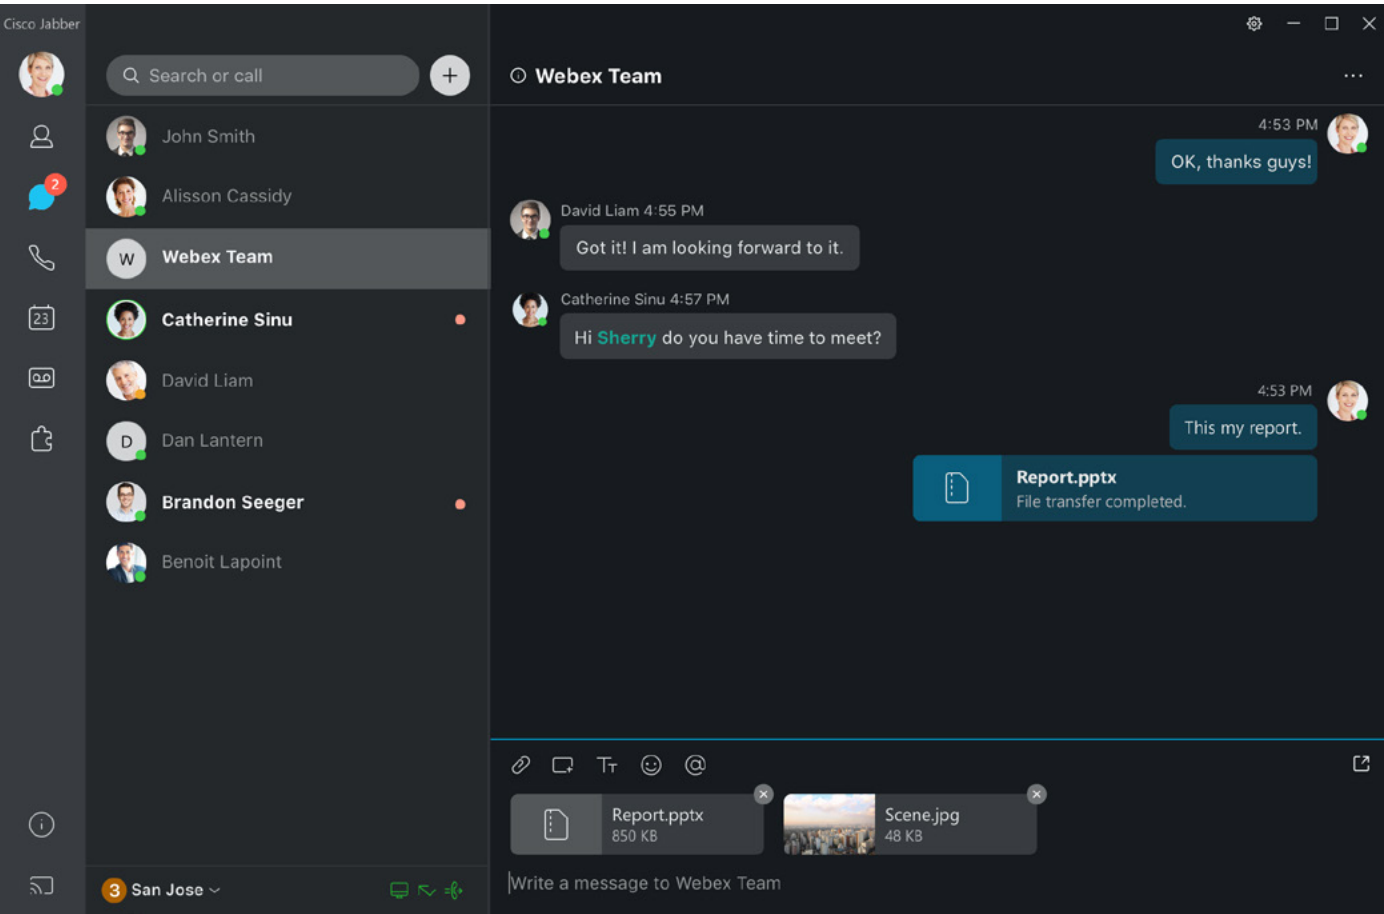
Cisco Jabber

2

23

Search or call

John Smith

Alisson Cassidy

W Webex Team

Catherine Sinu

David Liam

D Dan Lantern

Brandon Seeger

Benoit Lapoint

3 San Jose

Webex Team

4:53 PM

OK, thanks guys!

David Liam 4:55 PM

Got it! I am looking forward to it.

Catherine Sinu 4:57 PM

Hi Sherry do you have time to meet?

4:53 PM

This my report.

Report.pptx
File transfer completed.

Report.pptx
850 KB

Scene.jpg
48 KB

Write a message to Webex Team